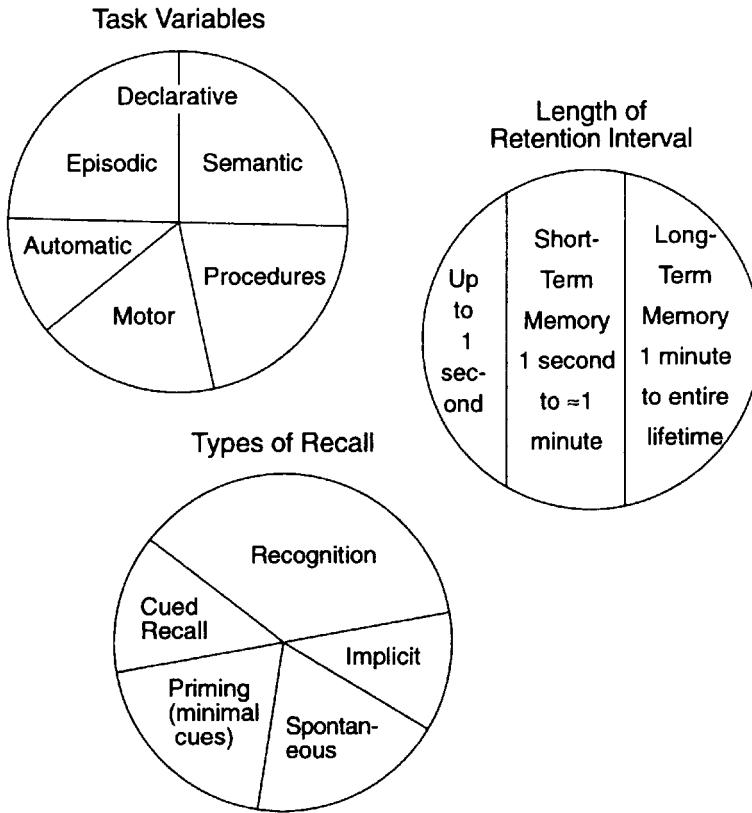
Task Variables

Declarative

Episodic

Semantic

Automatic

Procedures

Motor

Length of Retention Interval

Up to 1 second

Short-Term Memory 1 second to $\approx$1 minute

Long-Term Memory 1 minute to entire lifetime

Types of Recall

Recognition

Cued Recall

Implicit

Priming (minimal cues)

Spontaneous